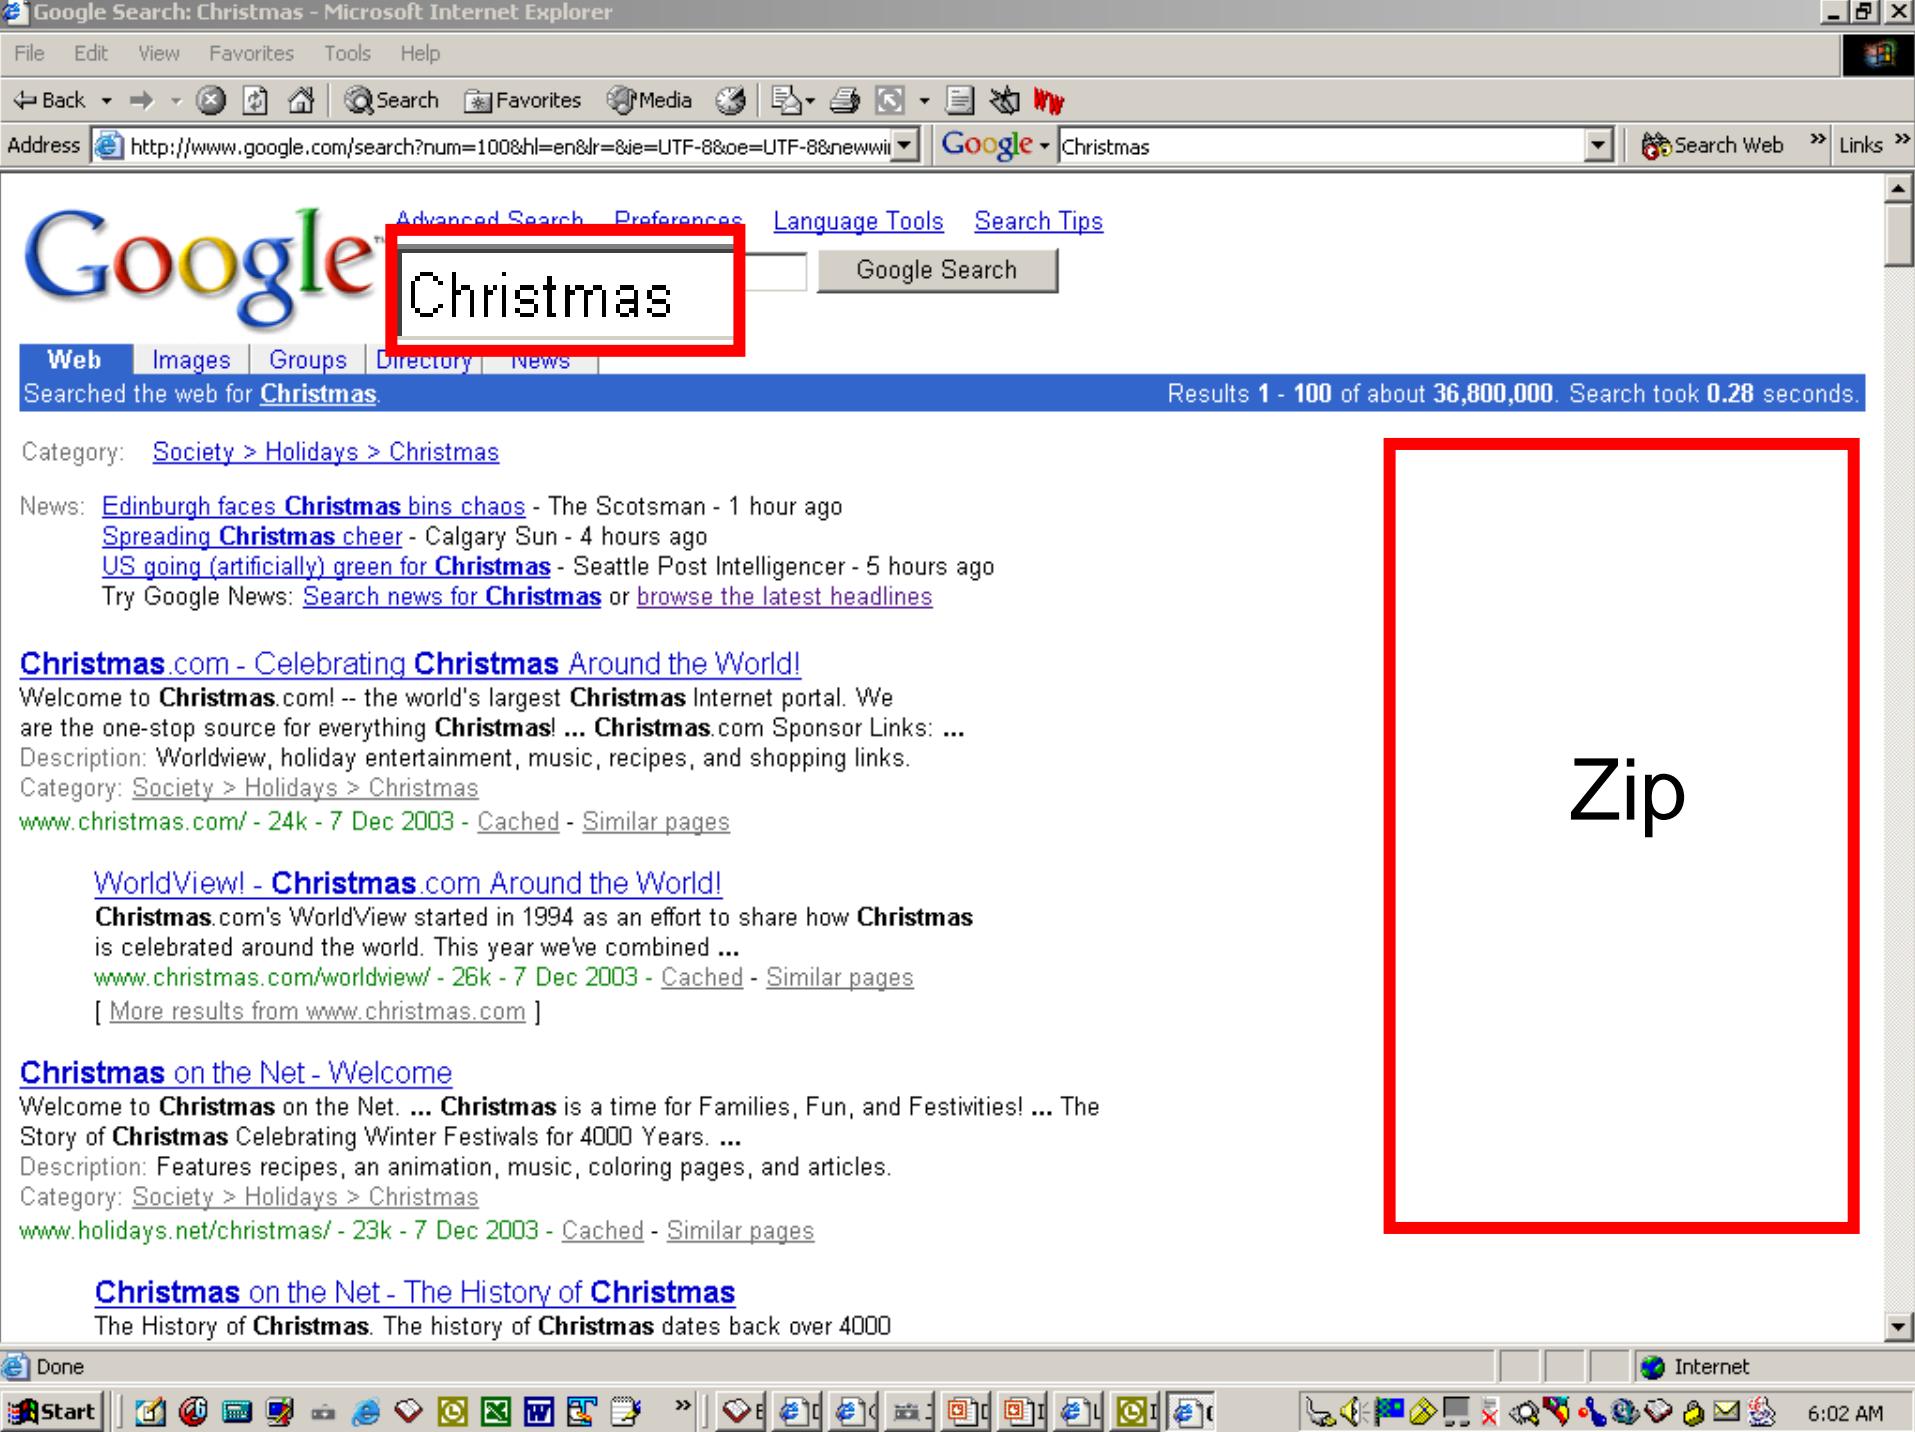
Google Search: Christmas - Microsoft Internet Explorer

File Edit View Favorites Tools Help

Back Search Favorites Media

Address http://www.google.com/search?num=100&hl=en&lr=&ie=UTF-8&oe=UTF-8&newwi Google Christmas Search Web Links

Google

Advanced Search Preferences Language Tools Search Tips

Christmas

Google Search

Web Images Groups Directory News

Searched the web for Christmas. Results 1 - 100 of about 36,800,000. Search took 0.28 seconds.

Category: Society > Holidays > Christmas

News: Edinburgh faces Christmas bins chaos - The Scotsman - 1 hour ago
Spreading Christmas cheer - Calgary Sun - 4 hours ago
US going (artificially) green for Christmas - Seattle Post Intelligencer - 5 hours ago
Try Google News: Search news for Christmas or browse the latest headlines

Christmas.com - Celebrating Christmas Around the World!
Welcome to Christmas.com! -- the world's largest Christmas Internet portal. We are the one-stop source for everything Christmas! ... Christmas.com Sponsor Links: ...
Description: Worldview, holiday entertainment, music, recipes, and shopping links.
Category: Society > Holidays > Christmas
www.christmas.com/ - 24k - 7 Dec 2003 - Cached - Similar pages

WorldView! - Christmas.com Around the World!
Christmas.com's WorldView started in 1994 as an effort to share how Christmas is celebrated around the world. This year we've combined ...
www.christmas.com/worldview/ - 26k - 7 Dec 2003 - Cached - Similar pages
[ More results from www.christmas.com ]

Christmas on the Net - Welcome
Welcome to Christmas on the Net. ... Christmas is a time for Families, Fun, and Festivities! ... The Story of Christmas Celebrating Winter Festivals for 4000 Years. ...
Description: Features recipes, an animation, music, coloring pages, and articles.
Category: Society > Holidays > Christmas
www.holidays.net/christmas/ - 23k - 7 Dec 2003 - Cached - Similar pages

Christmas on the Net - The History of Christmas
The History of Christmas. The history of Christmas dates back over 4000

Zip

Done Internet

Start 6:02 AM